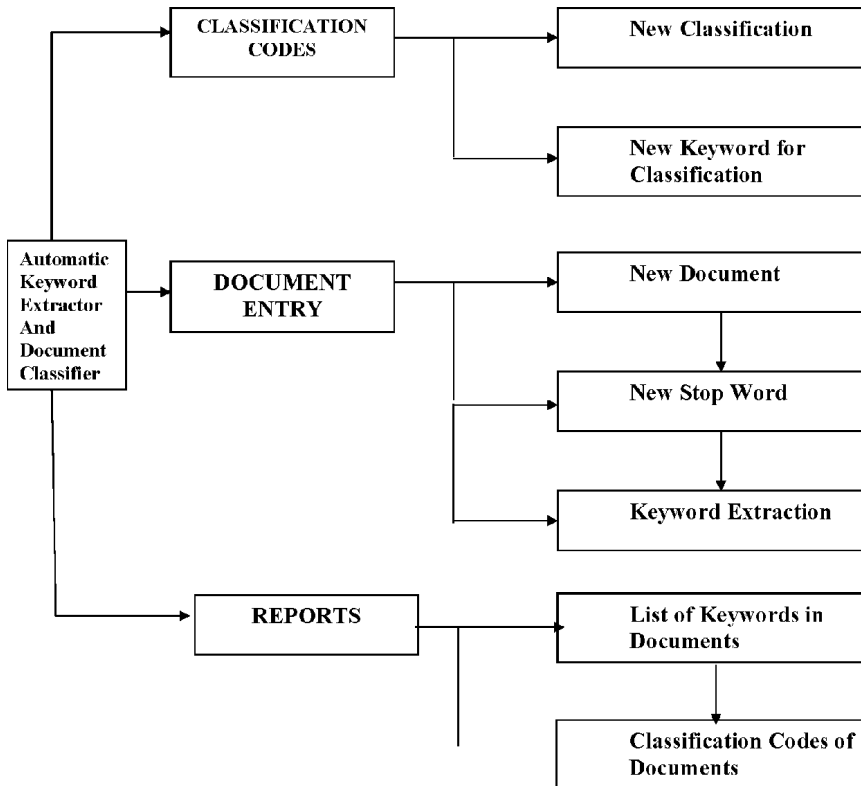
Automatic Keyword Extractor And Document Classifier

CLASSIFICATION CODES

New Classification

New Keyword for Classification

DOCUMENT ENTRY

New Document

New Stop Word

Keyword Extraction

REPORTS

List of Keywords in Documents

Classification Codes of Documents